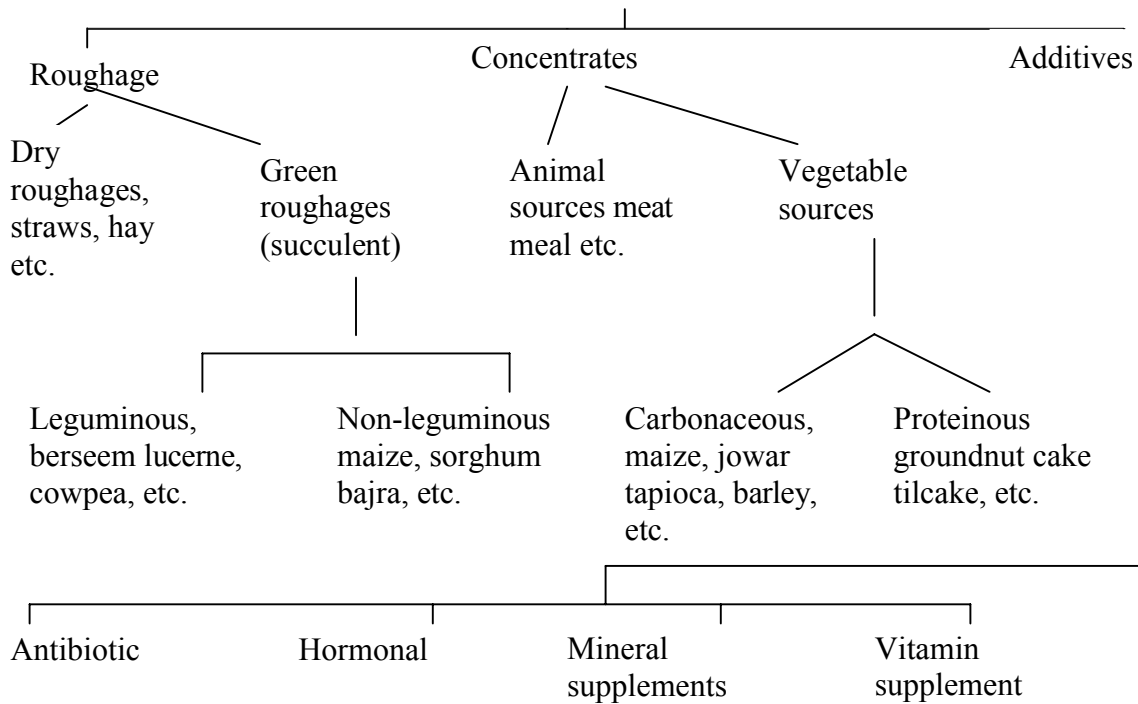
Roughage

Concentrates

Additives

Dry roughages, straws, hay etc.

Green roughages (succulent)

Animal sources meat meal etc.

Vegetable sources

Leguminous, berseem lucerne, cowpea, etc.

Non-leguminous maize, sorghum bajra, etc.

Carbonaceous, maize, jowar tapioca, barley, etc.

Proteinous groundnut cake tilcake, etc.

Antibiotic

Hormonal

Mineral supplements

Vitamin supplement